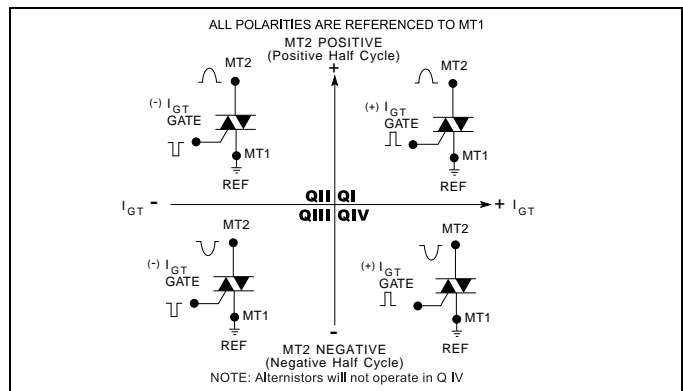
ALL POLARITIES ARE REFERENCED TO MT1

MT2 POSITIVE
(Positive Half Cycle)
+

MT2
$^{(-)}$ $I_{GT}$
GATE
MT1
REF

MT2
$^{(+)}$ $I_{GT}$
GATE
MT1
REF

$I_{GT}$ -

QII QI
QIII QIV

+ $I_{GT}$

MT2
$^{(-)}$ $I_{GT}$
GATE
MT1
REF

MT2
$^{(+)}$ $I_{GT}$
GATE
MT1
REF

-
MT2 NEGATIVE
(Negative Half Cycle)
NOTE: Alternistors will not operate in Q IV